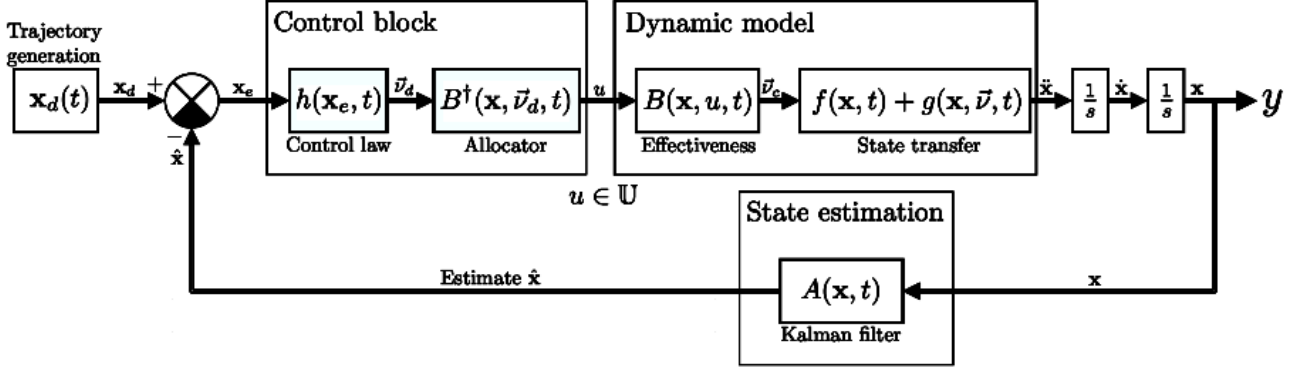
Trajectory generation

$\mathbf{x}_d(t)$

$\mathbf{x}_d$

+

−

$\hat{\mathbf{x}}$

$\mathbf{x}_e$

Control block

$h(\mathbf{x}_e, t)$

Control law

$\vec{\nu}_d$

$B^{\dagger}(\mathbf{x}, \vec{\nu}_d, t)$

Allocator

$u$

$u \in \mathbb{U}$

Dynamic model

$B(\mathbf{x}, u, t)$

Effectiveness

$\vec{\nu}_c$

$f(\mathbf{x}, t) + g(\mathbf{x}, \vec{\nu}, t)$

State transfer

$\ddot{\mathbf{x}}$

$\frac{1}{s}$

$\dot{\mathbf{x}}$

$\frac{1}{s}$

$\mathbf{x}$

$y$

State estimation

$A(\mathbf{x}, t)$

Kalman filter

$\mathbf{x}$

Estimate $\hat{\mathbf{x}}$